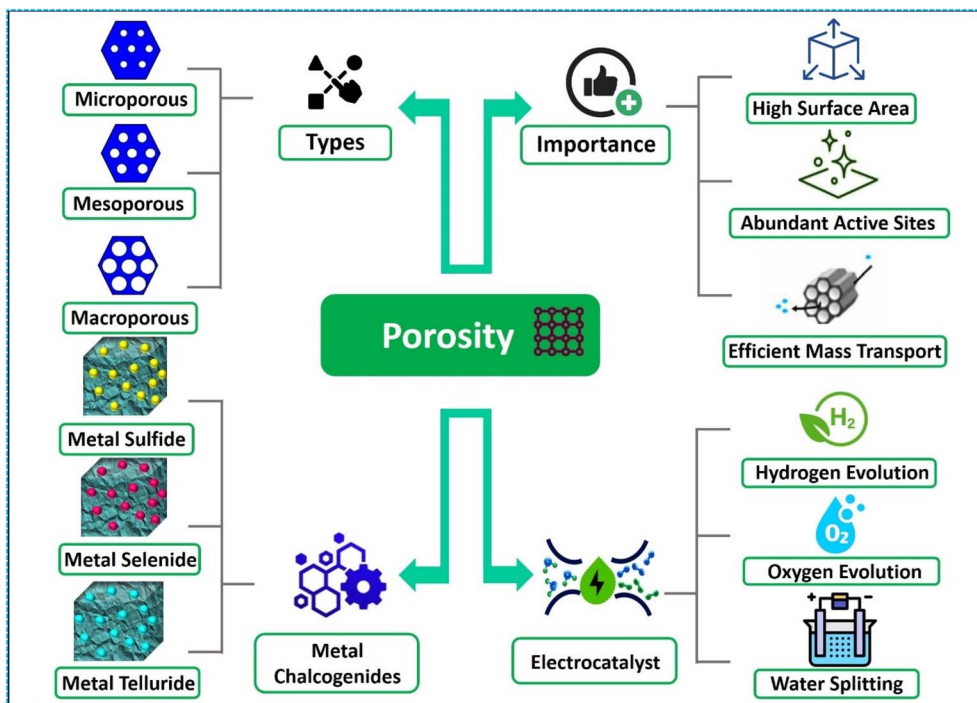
Microporous

Mesoporous

Macroporous

Types

Importance

High Surface Area

Abundant Active Sites

Efficient Mass Transport

Porosity

Metal Sulfide

Metal Selenide

Metal Telluride

Metal Chalcogenides

Electrocatalyst

$H_2$

Hydrogen Evolution

$O_2$

Oxygen Evolution

+ −

Water Splitting